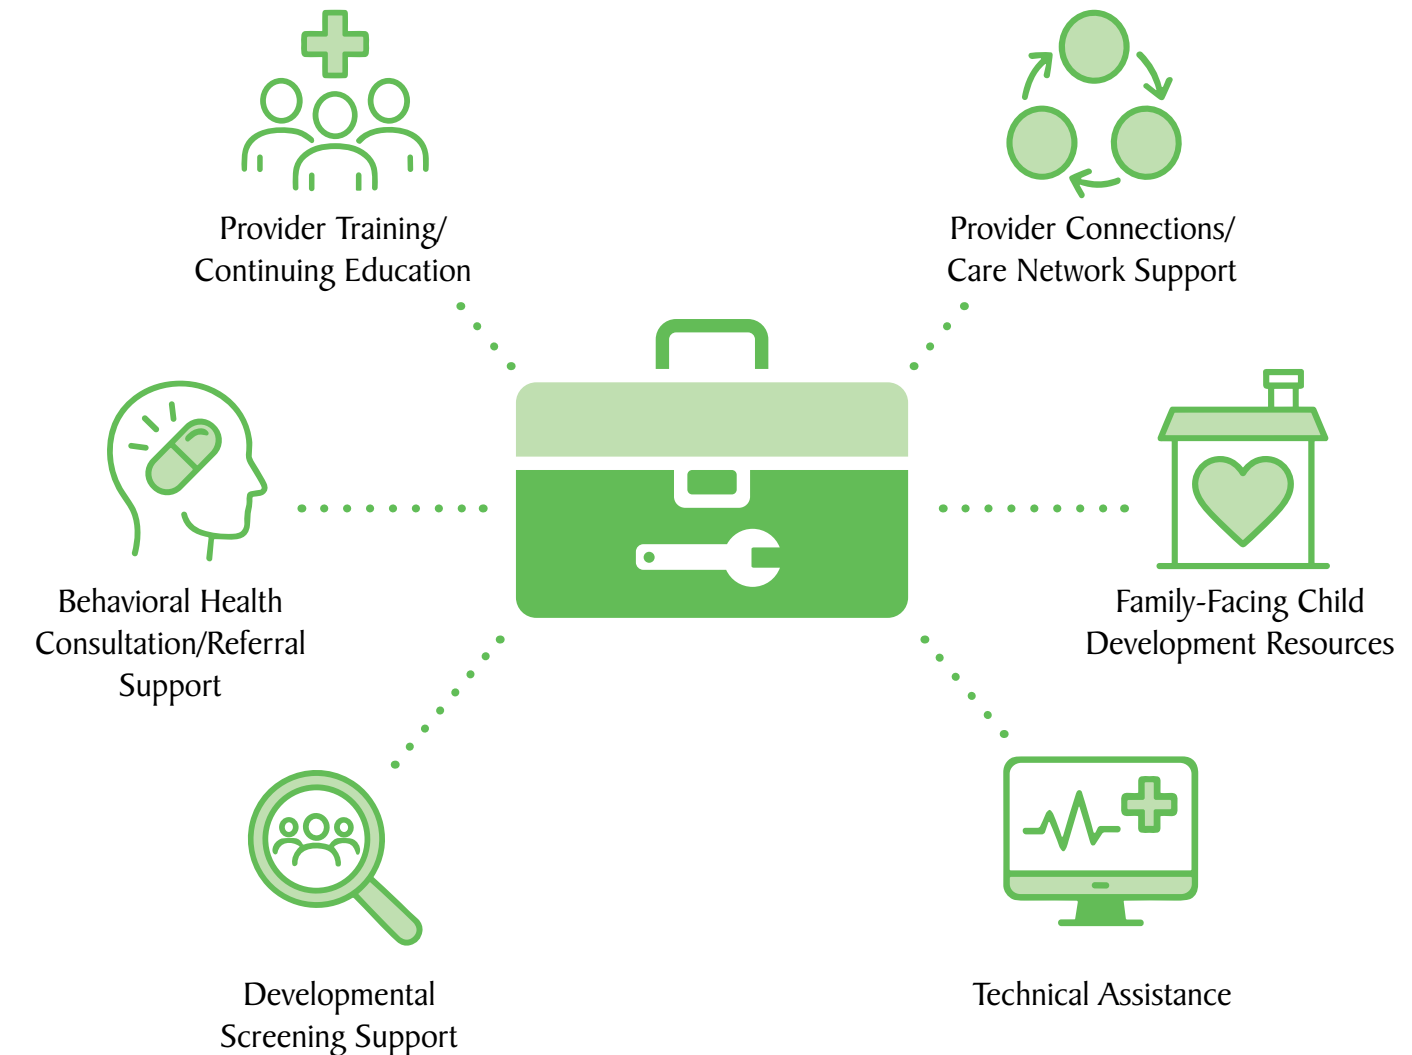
Provider Training/
Continuing Education

Provider Connections/
Care Network Support

Behavioral Health
Consultation/Referral
Support

Family-Facing Child
Development Resources

Developmental
Screening Support

Technical Assistance